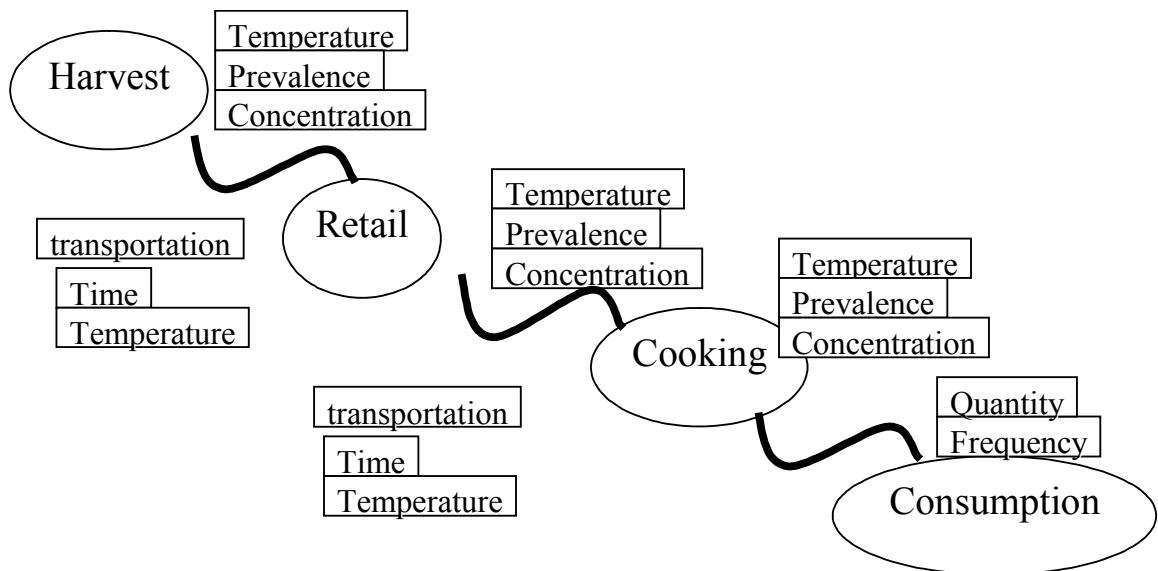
Harvest
Temperature
Prevalence
Concentration

transportation
Time
Temperature

Retail

Temperature
Prevalence
Concentration

transportation
Time
Temperature

Cooking

Temperature
Prevalence
Concentration

Quantity
Frequency

Consumption